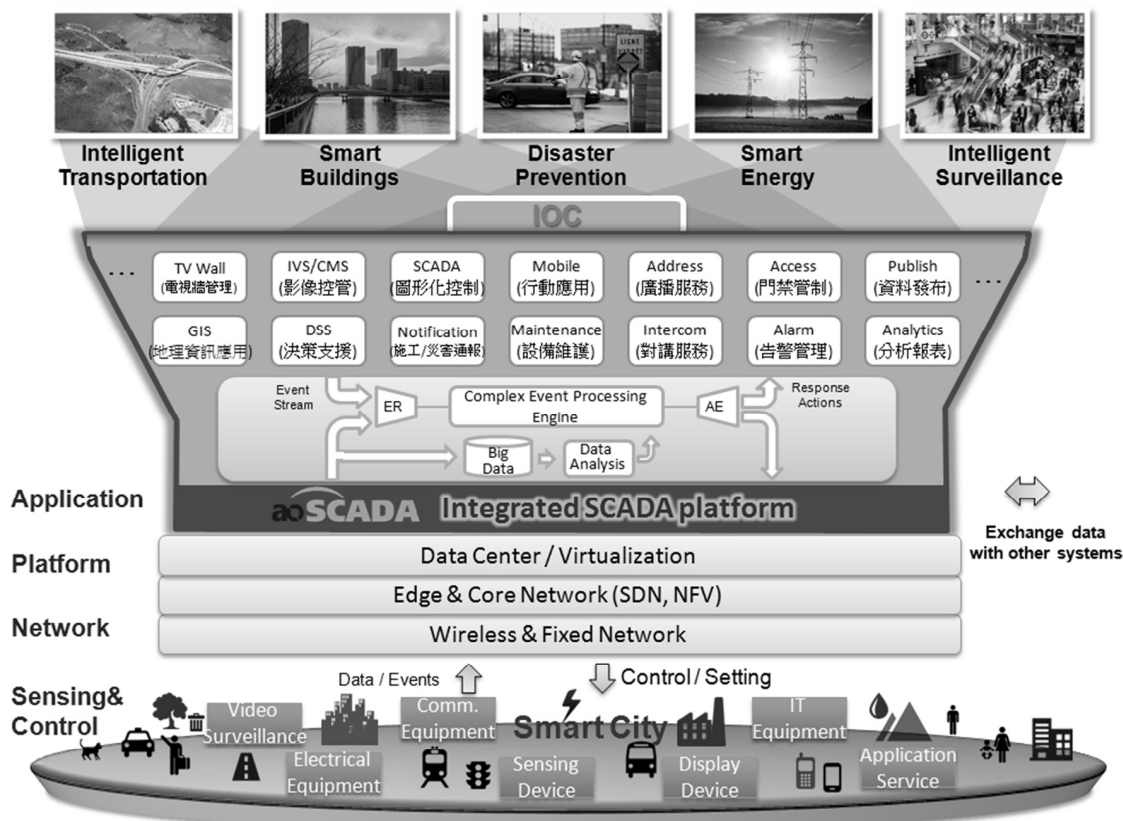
Intelligent Transportation

Smart Buildings

Disaster Prevention

Smart Energy

Intelligent Surveillance

IOC

...

TV Wall (電視牆管理)

IVS/CMS (影像控管)

SCADA (圖形化控制)

Mobile (行動應用)

Address (廣播服務)

Access (門禁管制)

Publish (資料發布)

...

GIS (地理資訊應用)

DSS (決策支援)

Notification (施工/災害通報)

Maintenance (設備維護)

Intercom (對講服務)

Alarm (告警管理)

Analytics (分析報表)

Event Stream

ER

Complex Event Processing Engine

AE

Response Actions

Big Data

Data Analysis

Application

aoSCADA Integrated SCADA platform

Exchange data with other systems

Platform

Data Center / Virtualization

Edge & Core Network (SDN, NFV)

Network

Wireless & Fixed Network

Data / Events

Control / Setting

Sensing& Control

Video Surveillance

Electrical Equipment

Comm. Equipment

Smart City

Sensing Device

Display Device

IT Equipment

Application Service